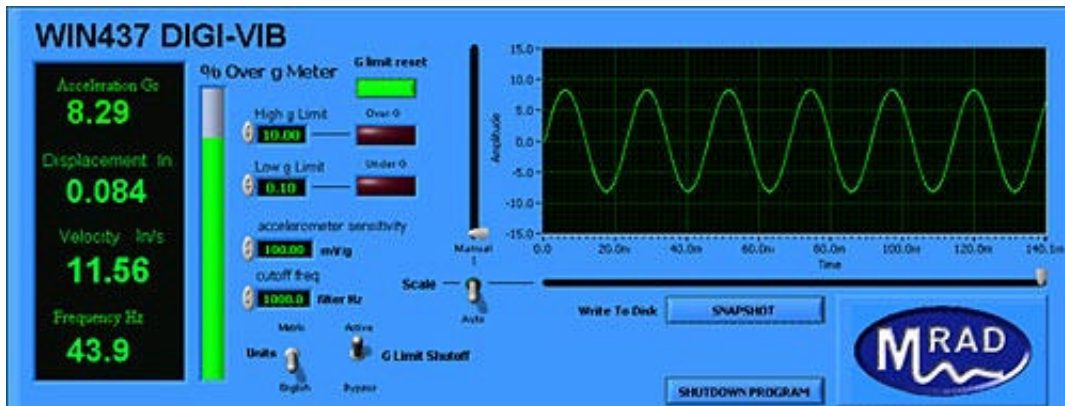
WIN437 DIGI-VIB

Acceleration Gs
8.29

Displacement In
0.084

Velocity In/s
11.56

Frequency Hz
43.9

% Over g Meter

G limit reset

High g Limit
10.00
Over G

Low g Limit
0.10
Under G

accelerometer sensitivity
100.00 mV/g

cutoff freq
1000.0 filter Hz

Metric
Units
English

Active
G Limit Shutoff
Bypass

15.0
10.0
5.0
0.0
-5.0
-10.0
-15.0
Amplitude
0.0
20.0m
40.0m
60.0m
80.0m
100.0m
120.0m
140.1m
Time

Manual
1

Scale
Auto

Write To Disk
SNAPSHOT

SHUTDOWN PROGRAM

MRAD